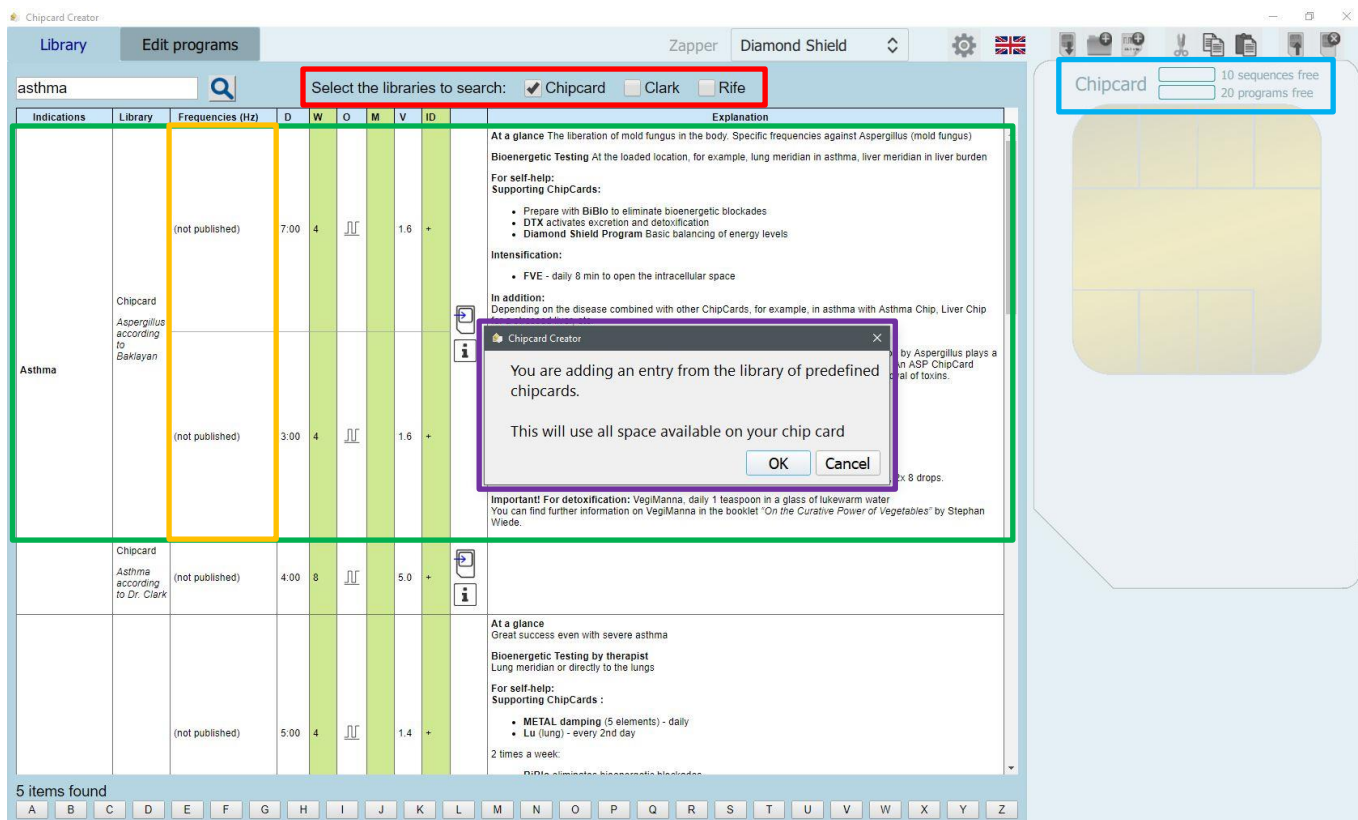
Chipcard Creator

Library | Edit programs | Zapper | Diamond Shield

asthma | Select the libraries to search: Chipcard | Clark | Rife

Chipcard | 10 sequences free | 20 programs free

| Indications | Library | Frequencies (Hz) | D | W | O | M | V | ID | | Explanation |
|---|---|---|---|---|---|---|---|---|---|---|
| Asthma | Chipcard Aspergillus according to Baklayan | (not published) | 7:00 | 4 | ⎍ | | 1.6 | + | | At a glance The liberation of mold fungus in the body. Specific frequencies against Aspergillus (mold fungus) Bioenergetic Testing At the loaded location, for example, lung meridian in asthma, liver meridian in liver burden For self-help: Supporting ChipCards: • Prepare with BiBlo to eliminate bioenergetic blockades • DTX activates excretion and detoxification • Diamond Shield Program Basic balancing of energy levels Intensification: • FVE - daily 8 min to open the intracellular space In addition: Depending on the disease combined with other ChipCards, for example, in asthma with Asthma Chip, Liver Chip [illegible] |
| | | (not published) | 3:00 | 4 | ⎍ | | 1.6 | + | | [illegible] by Aspergillus plays a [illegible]an ASP ChipCard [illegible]ral of toxins. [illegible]x 8 drops. Important! For detoxification: VegiManna, daily 1 teaspoon in a glass of lukewarm water You can find further information on VegiManna in the booklet "On the Curative Power of Vegetables" by Stephan Wiede. |
| | Chipcard Asthma according to Dr. Clark | (not published) | 4:00 | 8 | ⎍ | | 5.0 | + | | |
| | | (not published) | 5:00 | 4 | ⎍ | | 1.4 | + | | At a glance Great success even with severe asthma Bioenergetic Testing by therapist Lung meridian or directly to the lungs For self-help: Supporting ChipCards : • METAL damping (5 elements) - daily • Lu (lung) - every 2nd day 2 times a week: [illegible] |

Chipcard Creator

You are adding an entry from the library of predefined chipcards.

This will use all space available on your chip card

OK | Cancel

5 items found

A B C D E F G H I J K L M N O P Q R S T U V W X Y Z